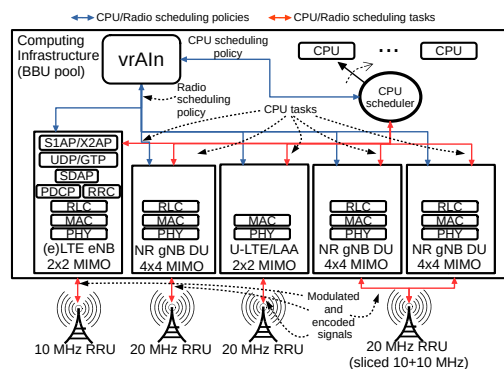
CPU/Radio scheduling policies
CPU/Radio scheduling tasks

Computing Infrastructure (BBU pool)

vrAIn

CPU scheduling policy

CPU
...
CPU

CPU scheduler

Radio scheduling policy

CPU tasks

S1AP/X2AP
UDP/GTP
SDAP
PDCP
RRC
RLC
MAC
PHY
(e)LTE eNB 2x2 MIMO

RLC
MAC
PHY
NR gNB DU 4x4 MIMO

MAC
PHY
U-LTE/LAA 2x2 MIMO

RLC
MAC
PHY
NR gNB DU 4x4 MIMO

RLC
MAC
PHY
NR gNB DU 4x4 MIMO

Modulated and encoded signals

10 MHz RRU
20 MHz RRU
20 MHz RRU
20 MHz RRU (sliced 10+10 MHz)